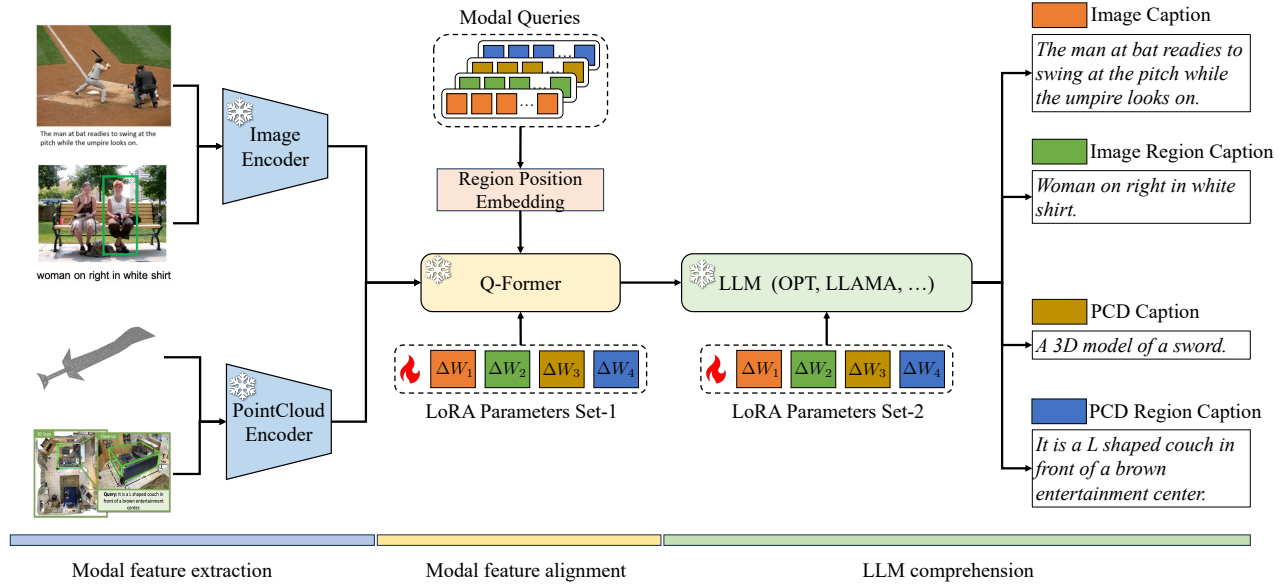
The man at bat readies to swing at the pitch while the umpire looks on.

woman on right in white shirt

Image Encoder

PointCloud Encoder

Query: It is a L shaped couch in front of a brown entertainment center

Modal Queries

Region Position Embedding

Q-Former

$\Delta W_1$ $\Delta W_2$ $\Delta W_3$ $\Delta W_4$

LoRA Parameters Set-1

LLM (OPT, LLAMA, …)

$\Delta W_1$ $\Delta W_2$ $\Delta W_3$ $\Delta W_4$

LoRA Parameters Set-2

Image Caption

The man at bat readies to swing at the pitch while the umpire looks on.

Image Region Caption

Woman on right in white shirt.

PCD Caption

A 3D model of a sword.

PCD Region Caption

It is a L shaped couch in front of a brown entertainment center.

Modal feature extraction

Modal feature alignment

LLM comprehension